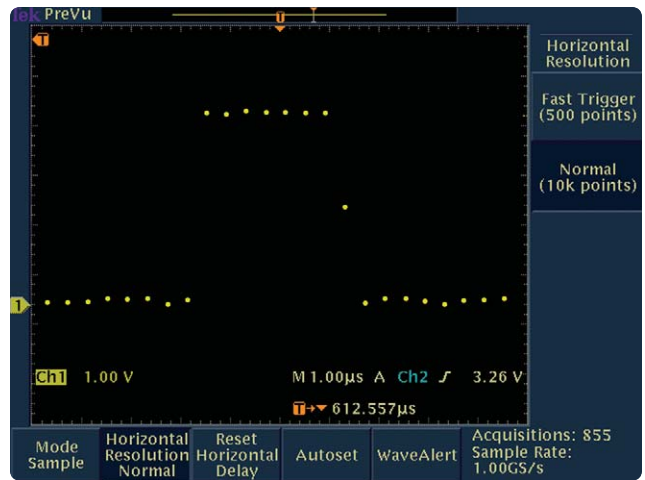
Tek PreVu

T

Horizontal Resolution

Fast Trigger (500 points)

Normal (10k points)

1

Ch1 1.00 V

M 1.00µs A Ch2 ∫ 3.26 V

T→▼ 612.557µs

Mode Sample

Horizontal Resolution Normal

Reset Horizontal Delay

Autoset

WaveAlert

Acquisitions: 855
Sample Rate: 1.00GS/s